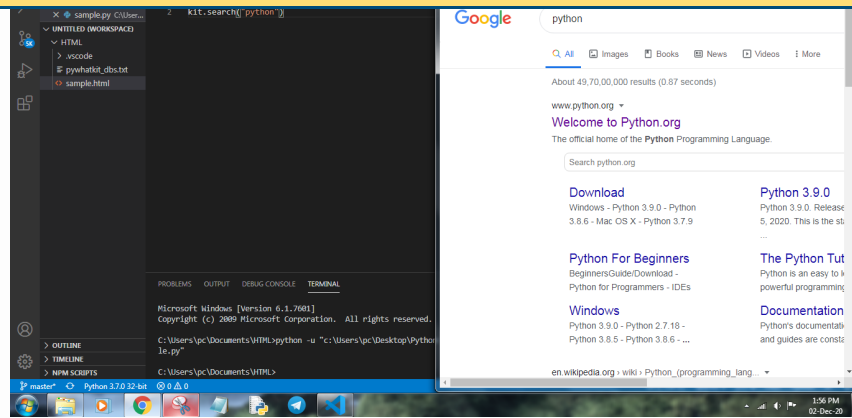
× sample.py C:\User...
UNTITLED (WORKSPACE)
HTML
> .vscode
pywhatkit_dbs.txt
sample.html

2 kit.search("python")

PROBLEMS OUTPUT DEBUG CONSOLE TERMINAL

Microsoft Windows [Version 6.1.7601]
Copyright (c) 2009 Microsoft Corporation. All rights reserved.

C:\Users\pc\Documents\HTML>python -u "c:\Users\pc\Desktop\Python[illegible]
le.py"

C:\Users\pc\Documents\HTML>

> OUTLINE
> TIMELINE
> NPM SCRIPTS

master* Python 3.7.0 32-bit ⊗ 0 ⚠ 0

Google
python

All Images Books News Videos More

About 49,70,00,000 results (0.87 seconds)

www.python.org
Welcome to Python.org
The official home of the Python Programming Language.

Search python.org

Download
Windows - Python 3.9.0 - Python 3.8.6 - Mac OS X - Python 3.7.9

Python 3.9.0
Python 3.9.0. Release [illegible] 5, 2020. This is the st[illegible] ...

Python For Beginners
BeginnersGuide/Download - Python for Programmers - IDEs

The Python Tut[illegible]
Python is an easy to l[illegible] powerful programmin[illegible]

Windows
Python 3.9.0 - Python 2.7.18 - Python 3.8.5 - Python 3.8.6 - ...

Documentation
Python's documentatio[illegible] and guides are consta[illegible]

en.wikipedia.org › wiki › Python_(programming_lang...

1:56 PM
02-Dec-20